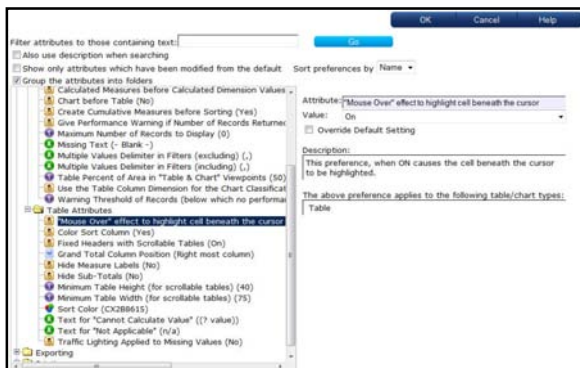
OK Cancel Help

Filter attributes to those containing text: Go

Also use description when searching

Show only attributes which have been modified from the default Sort preferences by Name

Group the attributes into folders

Calculated Measures before Calculated Dimension Values

Chart before Table (No)

Create Cumulative Measures before Sorting (Yes)

Give Performance Warning if Number of Records Returned

Maximum Number of Records to Display (0)

Missing Text (- Blank -)

Multiple Values Delimiter in Filters (excluding) (,)

Multiple Values Delimiter in Filters (including) (,)

Table Percent of Area in "Table & Chart" Viewpoints (50)

Use the Table Column Dimension for the Chart Classificat

Warning Threshold of Records (below which no performa

Table Attributes

"Mouse Over" effect to highlight cell beneath the cursor

Color Sort Column (Yes)

Fixed Headers with Scrollable Tables (On)

Grand Total Column Position (Right most column)

Hide Measure Labels (No)

Hide Sub-Totals (No)

Minimum Table Height (for scrollable tables) (40)

Minimum Table Width (for scrollable tables) (75)

Sort Color (CX2B8615)

Text for "Cannot Calculate Value" ([? value])

Text for "Not Applicable" (n/a)

Traffic Lighting Applied to Missing Values (No)

Exporting

Attribute: "Mouse Over" effect to highlight cell beneath the cursor

Value: On

Override Default Setting

Description:

This preference, when ON causes the cell beneath the cursor to be highlighted.

The above preference applies to the following table/chart types:

Table